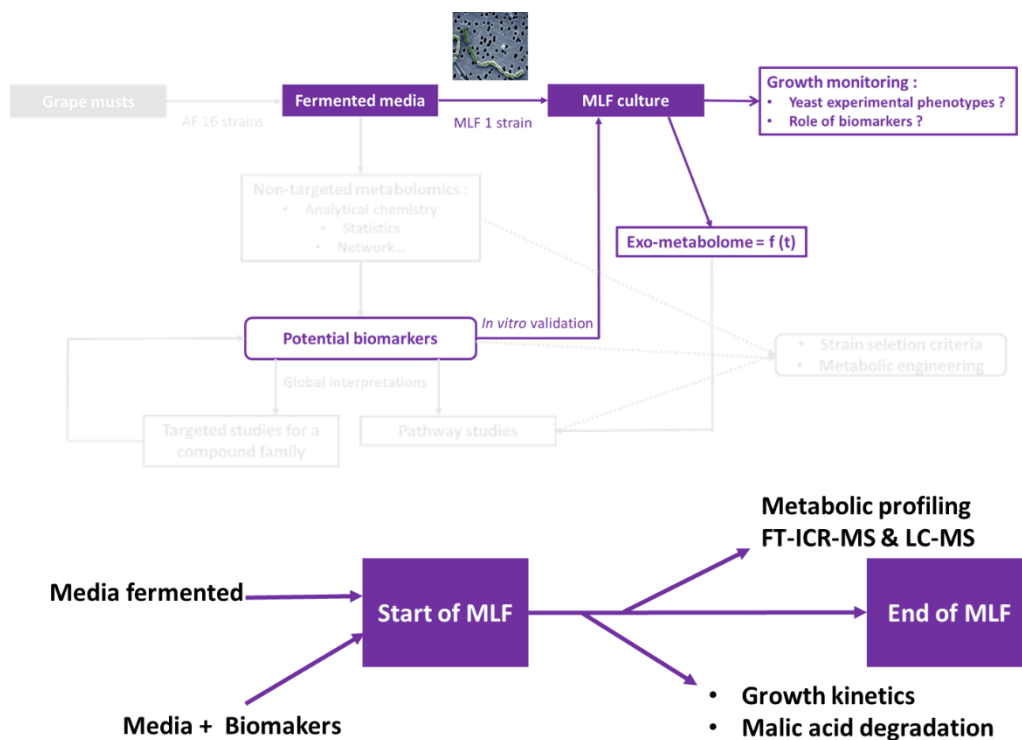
Grape musts

AF 16 strains

Fermented media

MLF 1 strain

MLF culture

Growth monitoring :
• Yeast experimental phenotypes ?
• Role of biomarkers ?

Non-targeted metabolomics :
• Analytical chemistry
• Statistics
• Network...

Exo-metabolome = f (t)

Potential biomarkers

In vitro validation

Strain selection criteria
Metabolic engineering

Global interpretations

Targeted studies for a compound family

Pathway studies

Metabolic profiling
FT-ICR-MS & LC-MS

Media fermented

Start of MLF

End of MLF

Media + Biomakers

• Growth kinetics
• Malic acid degradation